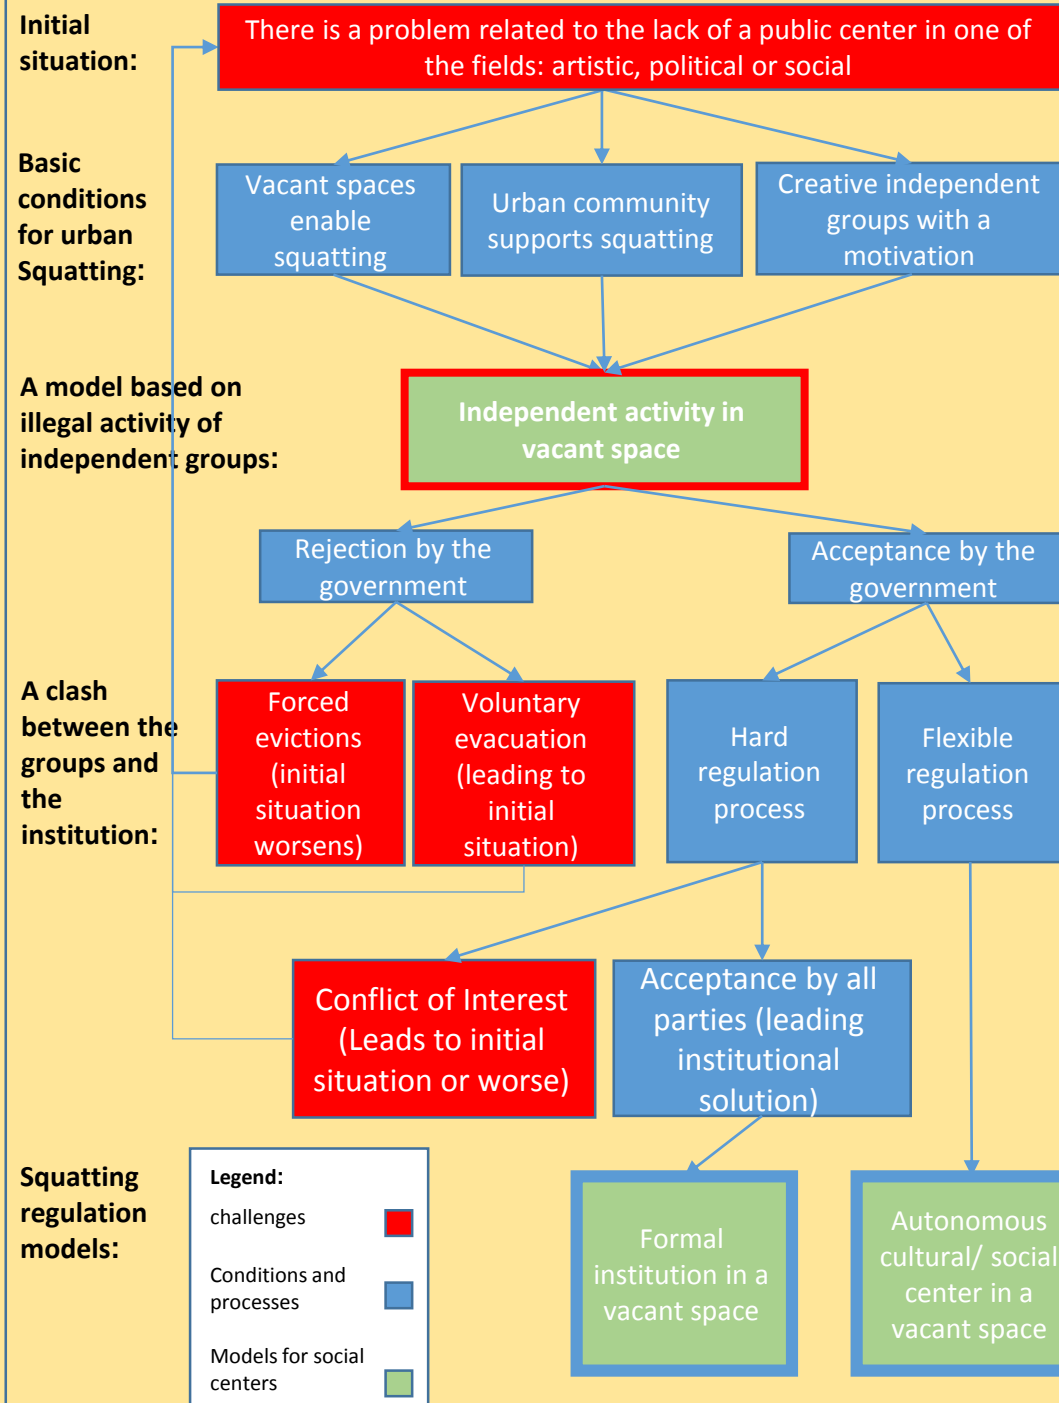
Initial situation:

There is a problem related to the lack of a public center in one of the fields: artistic, political or social

Basic conditions for urban Squatting:

Vacant spaces enable squatting

Urban community supports squatting

Creative independent groups with a motivation

A model based on illegal activity of independent groups:

Independent activity in vacant space

Rejection by the government

Acceptance by the government

A clash between the groups and the institution:

Forced evictions (initial situation worsens)

Voluntary evacuation (leading to initial situation)

Hard regulation process

Flexible regulation process

Conflict of Interest (Leads to initial situation or worse)

Acceptance by all parties (leading institutional solution)

Squatting regulation models:

Legend:
challenges
Conditions and processes
Models for social centers

Formal institution in a vacant space

Autonomous cultural/ social center in a vacant space